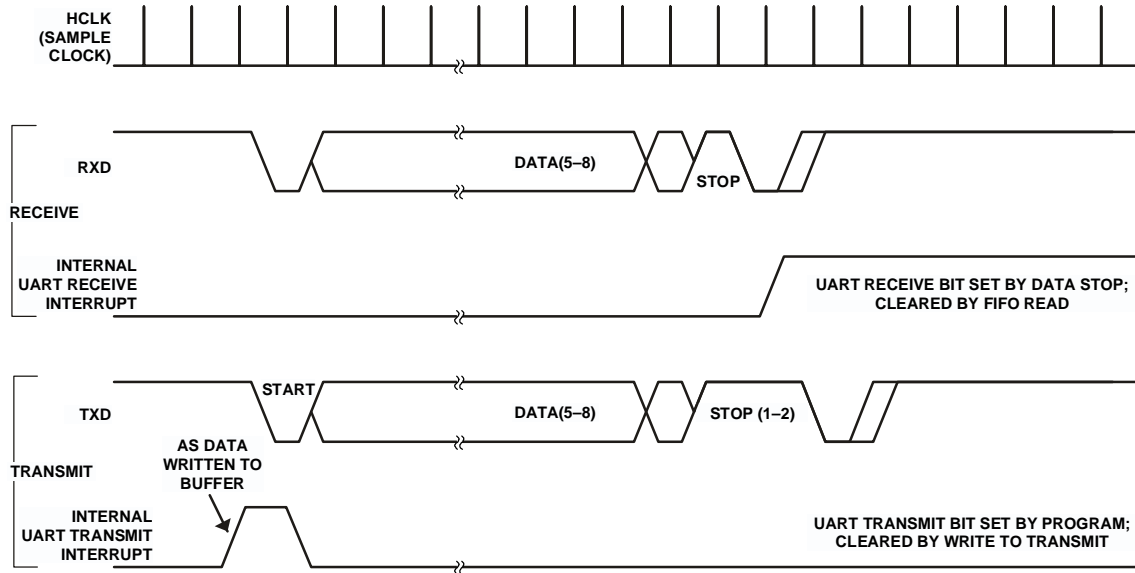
HCLK (SAMPLE CLOCK)

RXD

DATA(5–8)

STOP

RECEIVE

INTERNAL UART RECEIVE INTERRUPT

UART RECEIVE BIT SET BY DATA STOP; CLEARED BY FIFO READ

START

TXD

DATA(5–8)

STOP (1–2)

TRANSMIT

AS DATA WRITTEN TO BUFFER

INTERNAL UART TRANSMIT INTERRUPT

UART TRANSMIT BIT SET BY PROGRAM; CLEARED BY WRITE TO TRANSMIT